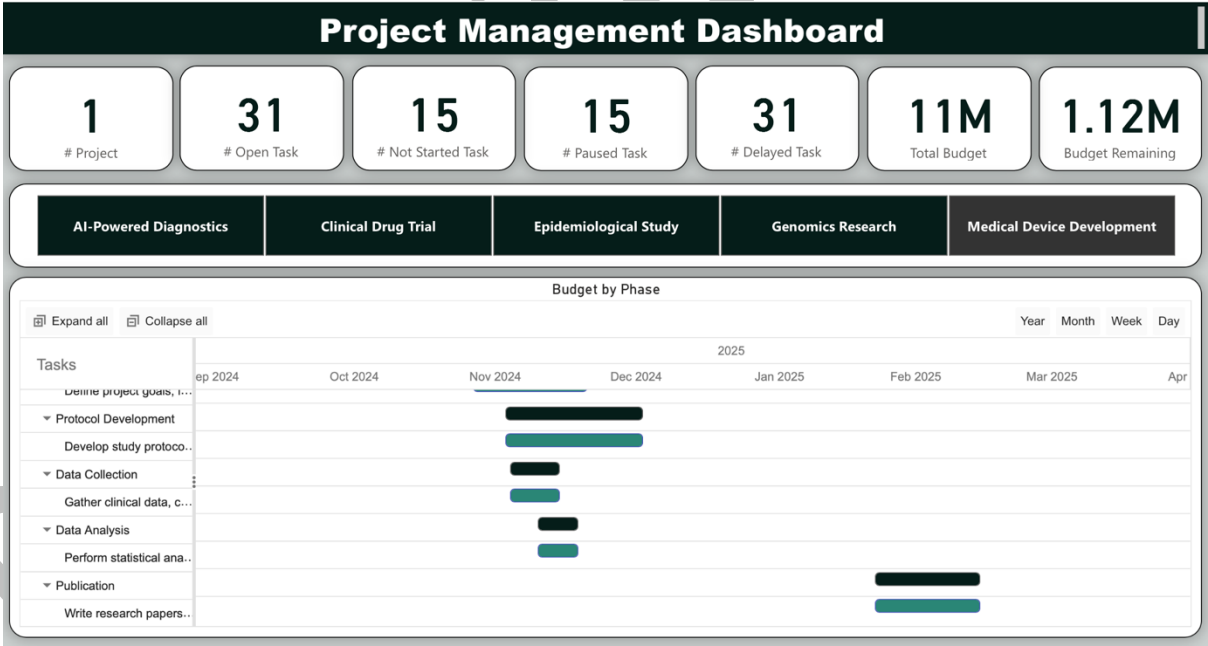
Project Management Dashboard

1
# Project

31
# Open Task

15
# Not Started Task

15
# Paused Task

31
# Delayed Task

11M
Total Budget

1.12M
Budget Remaining

AI-Powered Diagnostics
Clinical Drug Trial
Epidemiological Study
Genomics Research
Medical Device Development

Budget by Phase

Expand all
Collapse all

Year
Month
Week
Day

Tasks
2025
ep 2024
Oct 2024
Nov 2024
Dec 2024
Jan 2025
Feb 2025
Mar 2025
Apr

Define project goals, i...
Protocol Development
Develop study protoco...
Data Collection
Gather clinical data, c...
Data Analysis
Perform statistical ana...
Publication
Write research papers...